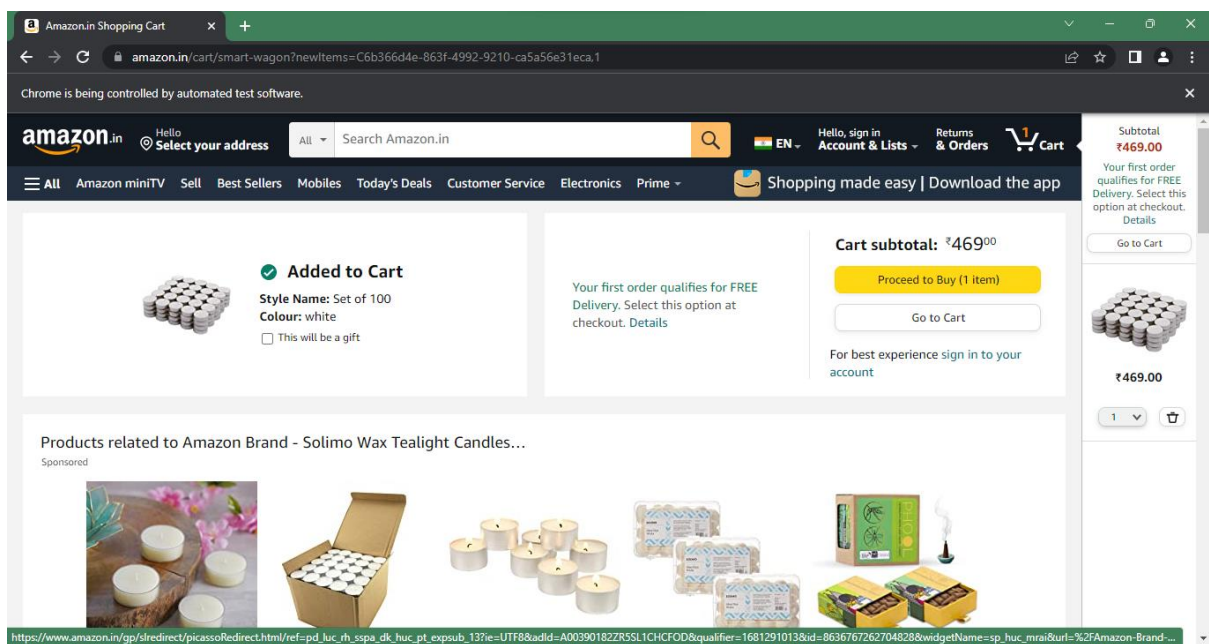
Amazon.in Shopping Cart

amazon.in/cart/smart-wagon?newItems=C6b366d4e-863f-4992-9210-ca5a56e31eca,1

Chrome is being controlled by automated test software.

amazon.in Hello Select your address All Search Amazon.in EN Hello, sign in Account & Lists Returns & Orders 1 Cart

All Amazon miniTV Sell Best Sellers Mobiles Today's Deals Customer Service Electronics Prime Shopping made easy | Download the app

Added to Cart
Style Name: Set of 100
Colour: white
This will be a gift

Your first order qualifies for FREE Delivery. Select this option at checkout. Details

Cart subtotal: ₹469.00
Proceed to Buy (1 item)
Go to Cart
For best experience sign in to your account

Subtotal
₹469.00
Your first order qualifies for FREE Delivery. Select this option at checkout.
Details
Go to Cart
₹469.00
1

Products related to Amazon Brand - Solimo Wax Tealight Candles...
Sponsored

https://www.amazon.in/gp/slredirect/picassoRedirect.html/ref=pd_luc_rh_sspa_dk_huc_pt_expsub_13?ie=UTF8&adId=A00390182ZR5SL1CHCFOD&qualifier=1681291013&id=8636767262704828&widgetName=sp_huc_mrai&url=%2FAmazon-Brand-...